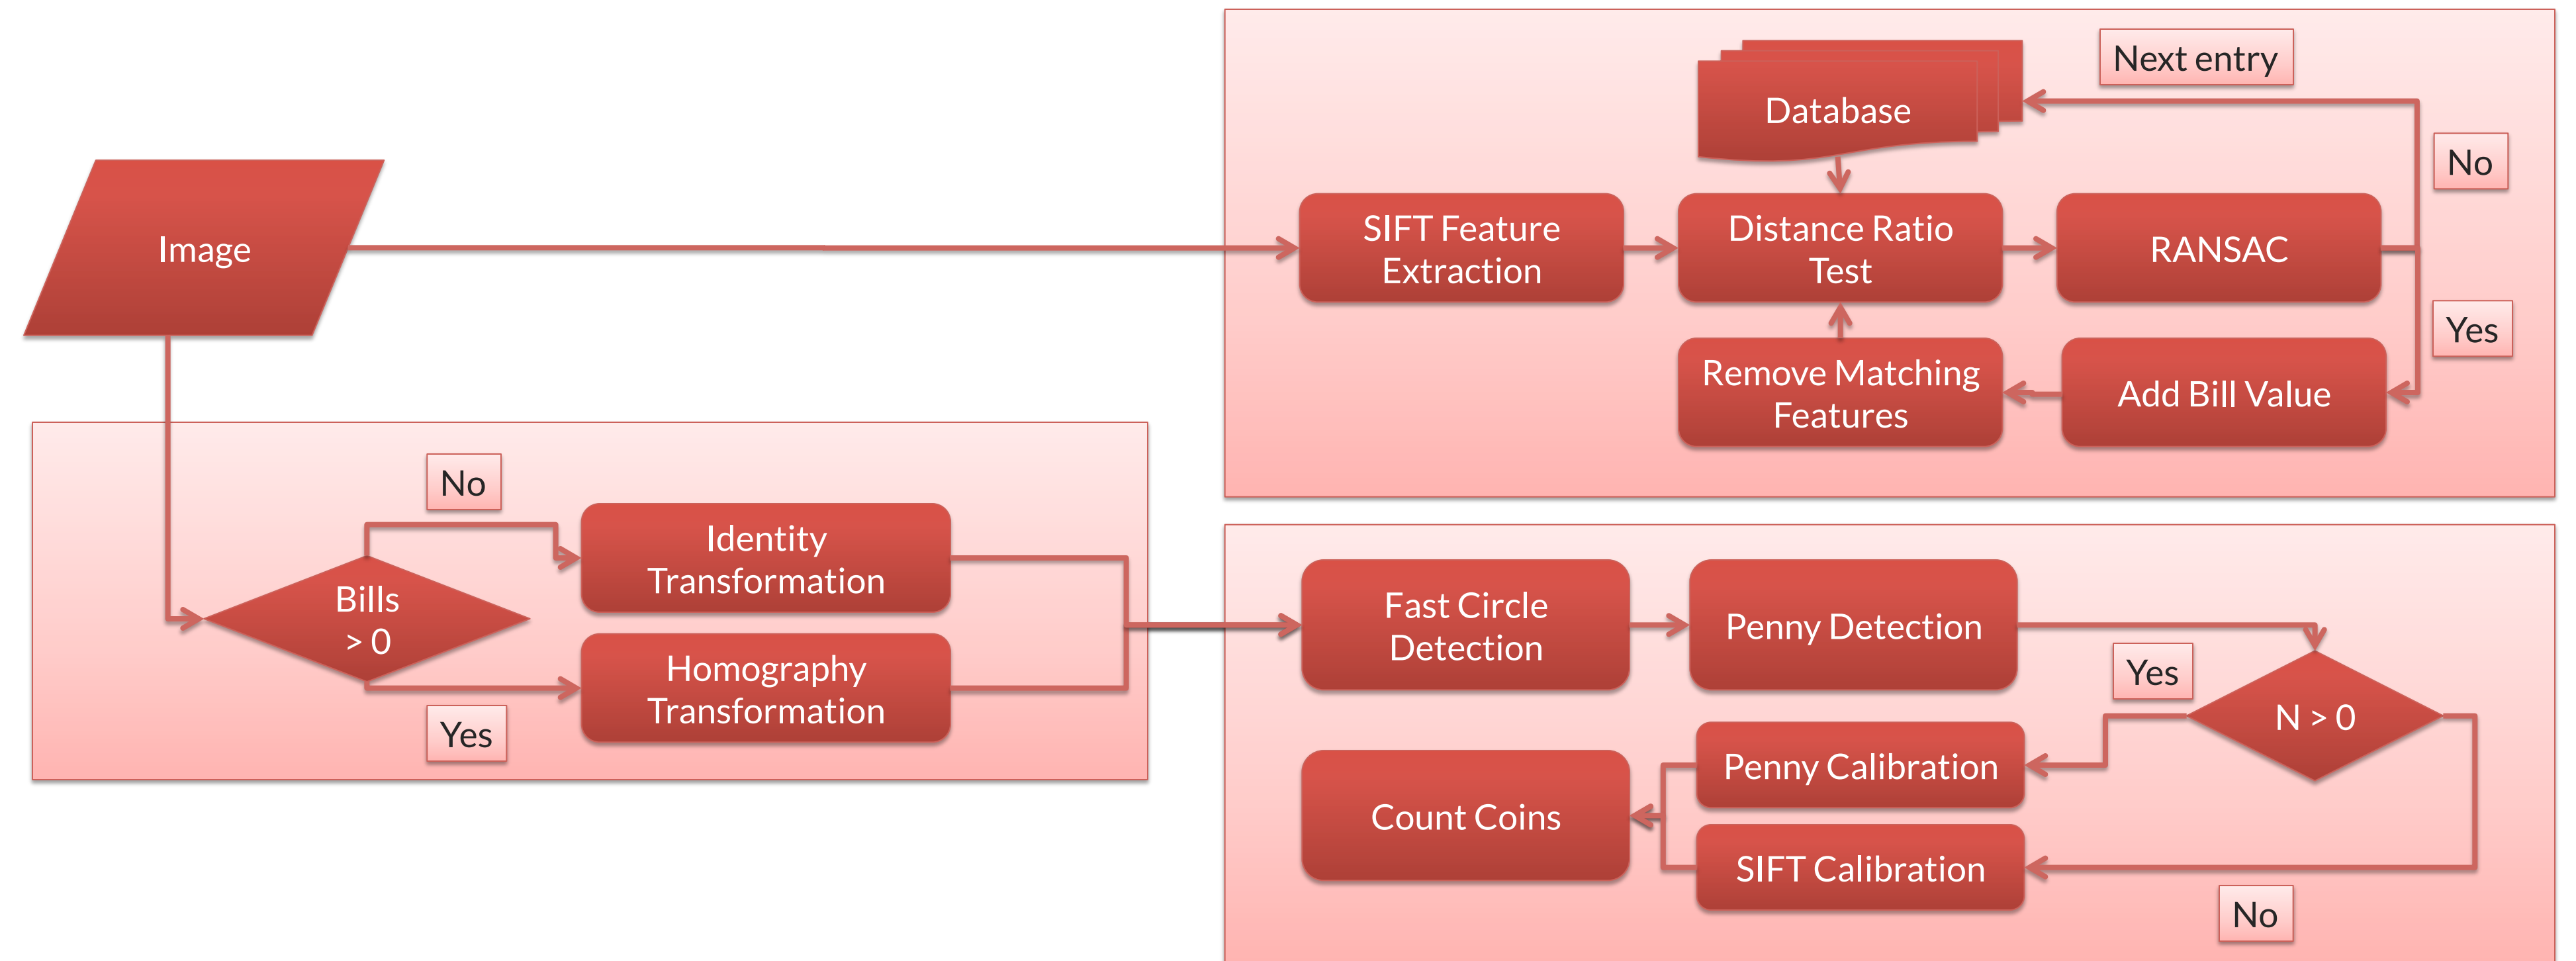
Image

Next entry

Database

No

SIFT Feature Extraction

Distance Ratio Test

RANSAC

Yes

Remove Matching Features

Add Bill Value

No

Bills > 0

Identity Transformation

Homography Transformation

Yes

Fast Circle Detection

Penny Detection

Yes

N > 0

Penny Calibration

Count Coins

SIFT Calibration

No